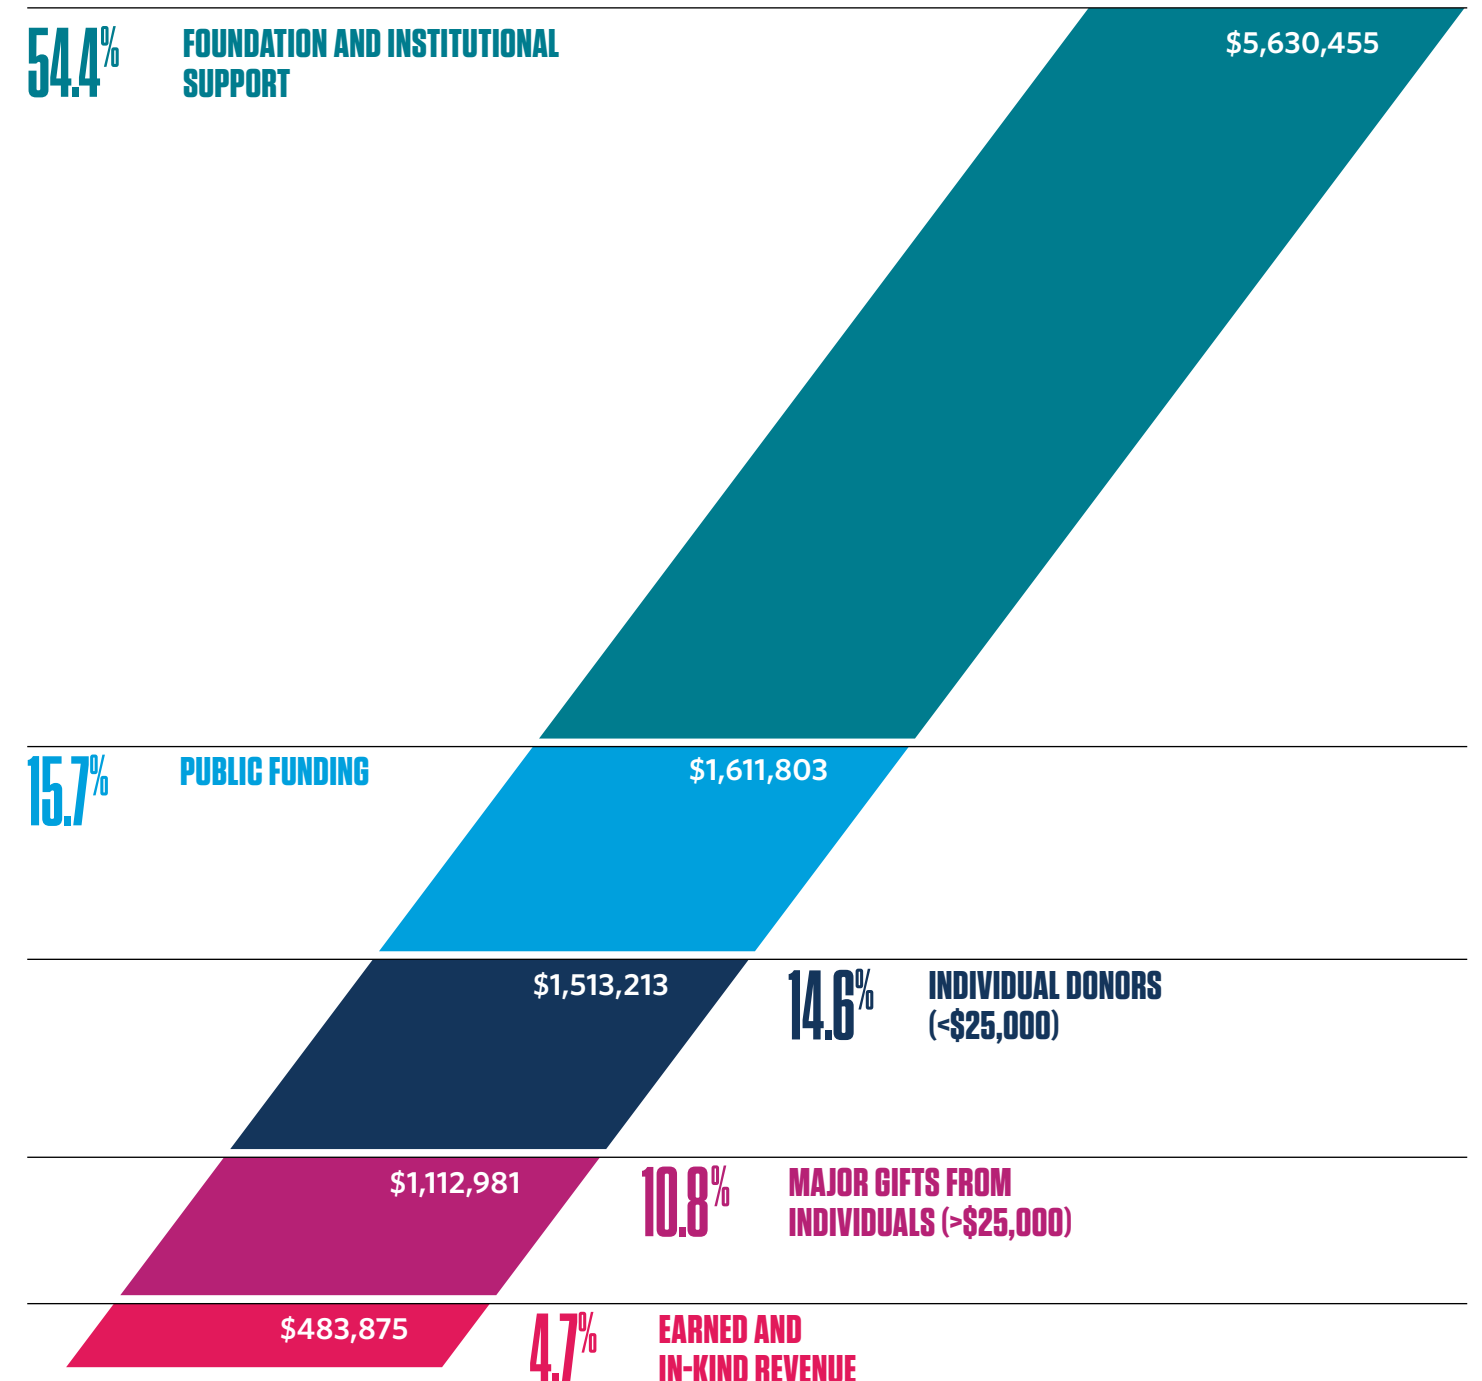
54.4%
FOUNDATION AND INSTITUTIONAL SUPPORT

$5,630,455

15.7%
PUBLIC FUNDING

$1,611,803

$1,513,213

14.6%
INDIVIDUAL DONORS (<$25,000)

$1,112,981

10.8%
MAJOR GIFTS FROM INDIVIDUALS (>$25,000)

$483,875

4.7%
EARNED AND IN-KIND REVENUE